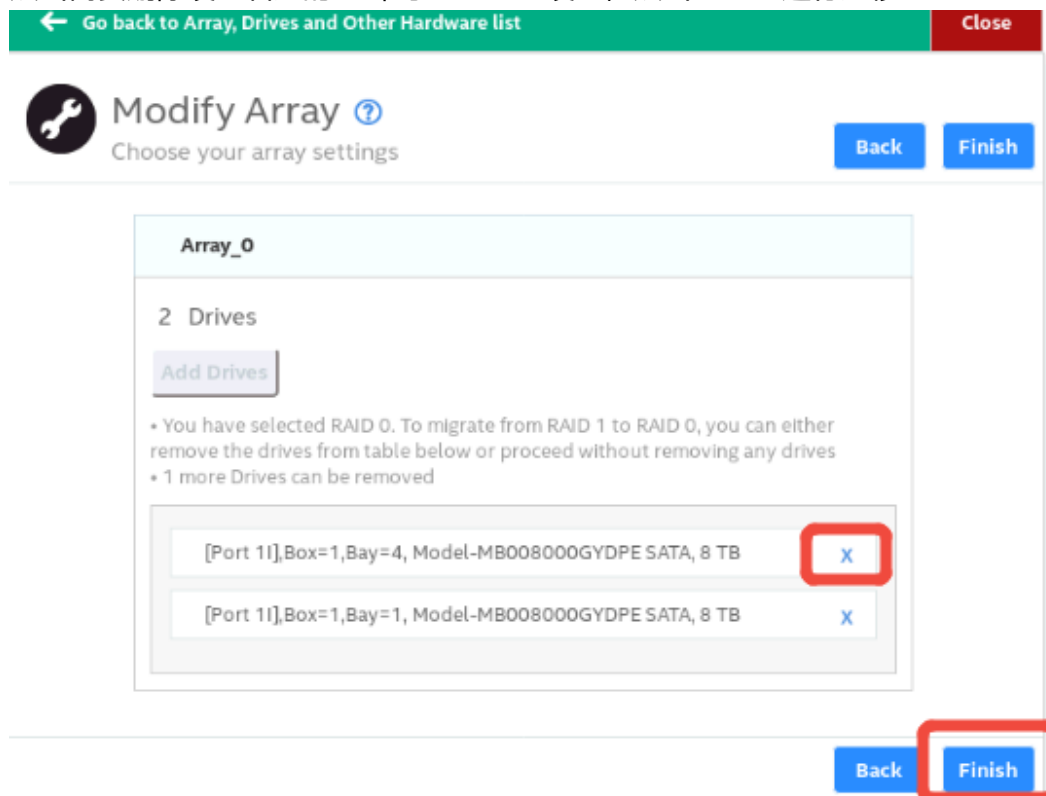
Go back to Array, Drives and Other Hardware list

Close

Modify Array ?

Choose your array settings

Back

Finish

Array_0

2 Drives

Add Drives

• You have selected RAID 0. To migrate from RAID 1 to RAID 0, you can either remove the drives from table below or proceed without removing any drives
• 1 more Drives can be removed

[Port 1I],Box=1,Bay=4, Model-MB008000GYDPE SATA, 8 TB X

[Port 1I],Box=1,Bay=1, Model-MB008000GYDPE SATA, 8 TB X

Back

Finish